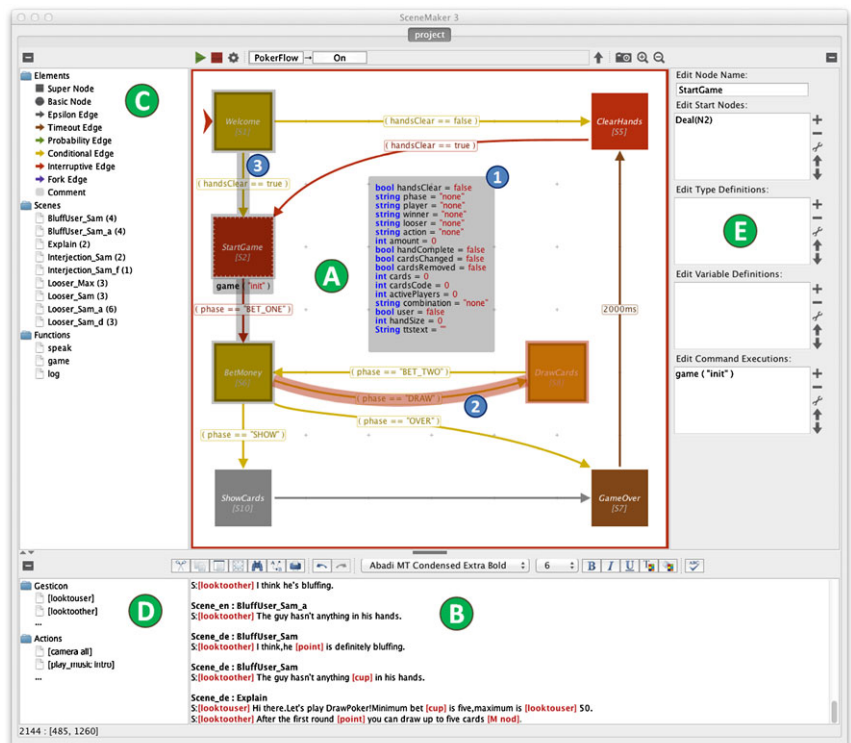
SceneMaker 3

project

PokerFlow → On

Elements
Super Node
Basic Node
Epsilon Edge
Timeout Edge
Probability Edge
Conditional Edge
Interruptive Edge
Fork Edge
Comment
Scenes
BluffUser_Sam (4)
BluffUser_Sam_a (4)
Explain (2)
Interjection_Sam (2)
Interjection_Sam_f (1)
Looser_Max (3)
Looser_Sam (3)
Looser_Sam_a (6)
Looser_Sam_d (3)
Functions
speak
game
log

C

Welcome
[S1]

( handsClear == false )

ClearHands
[S5]

( handsClear == true )

3

( handsClear == true )

1

bool handsClear = false
string phase = "none"
string player = "none"
string winner = "none"
string looser = "none"
string action = "none"
int amount = 0
bool handComplete = false
bool cardsChanged = false
bool cardsRemoved = false
int cards = 0
int cardsCode = 0
int activePlayers = 0
string combination = "none"
bool user = false
int handSize = 0
String ttstext = ""

StartGame
[S2]

game ( "init" )

A

( phase == "BET_ONE" )

2000ms

BetMoney
[S6]

( phase == "BET_TWO" )

DrawCards
[S8]

( phase == "DRAW" )

2

( phase == "OVER" )

( phase == "SHOW" )

ShowCards
[S10]

GameOver
[S7]

Edit Node Name:
StartGame
Edit Start Nodes:
Deal(N2)
Edit Type Definitions:
E
Edit Variable Definitions:
Edit Command Executions:
game ( "init" )

Abadi MT Condensed Extra Bold
6
B I U

Gesticon
[looktouser]
[looktoother]
...
Actions
[camera all]
[play_music intro]
...

D

S:[looktoother] I think he's bluffing.

Scene_en : BluffUser_Sam_a
S:[looktoother] The guy hasn't anything in his hands.

Scene_de : BluffUser_Sam
S:[looktoother] I think,he [point] is definitely bluffing.

Scene_de : BluffUser_Sam
S:[looktoother] The guy hasn't anything [cup] in his hands.

Scene_de : Explain
S:[looktouser] Hi there.Let's play DrawPoker!Minimum bet [cup] is five,maximum is [looktouser] 50.
S:[looktoother] After the first round [point] you can draw up to five cards [M nod].

B

2144 : [485, 1260]